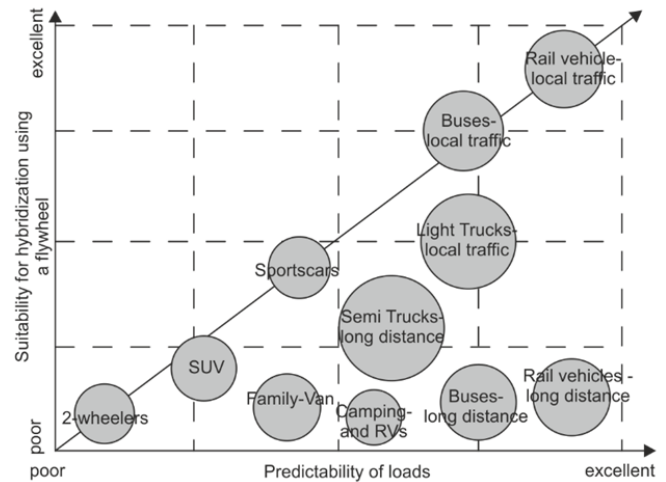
excellent

Suitability for hybridization using a flywheel

poor

Rail vehicle-local traffic

Buses-local traffic

Light Trucks-local traffic

Sportscars

Semi Trucks-long distance

SUV

2-wheelers

Family-Van

Camping-and RVs

Buses-long distance

Rail vehicles - long distance

poor

Predictability of loads

excellent